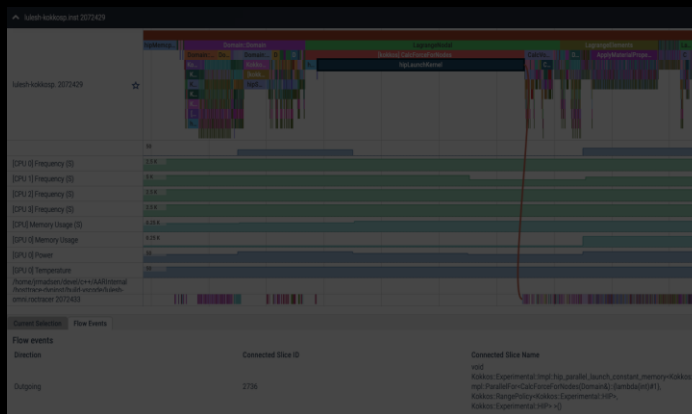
lulesh-kokkos.inst 2072429

lulesh-kokkos 2072429

Domain::Domain

LagrangeNodal

LagrangeElements

hipLaunchKernel

[CPU 0] Frequency (S)

[CPU 1] Frequency (S)

[CPU 2] Frequency (S)

[CPU 3] Frequency (S)

[CPU 0] Memory Usage (S)

[GPU 0] Memory Usage

[GPU 0] Power

[GPU 0] Temperature

/home/jmadsen/devel/c++/AMDInternal/hosttrace/build-vscode/lulesh-omni-roctracer 2072433

Current Selection | Flow Events

Flow events

| Direction | Connected Slice ID | Connected Slice Name |
|---|---|---|
| Outgoing | 2736 | void Kokkos::Experimental::Impl::hip_parallel_launch_constant_memory<Kokkos::Impl::ParallelFor<CalcForceForNodes(Domain&)::{lambda(int)#1}, Kokkos::RangePolicy<Kokkos::Experimental::HIP>, Kokkos::Experimental::HIP> >() |